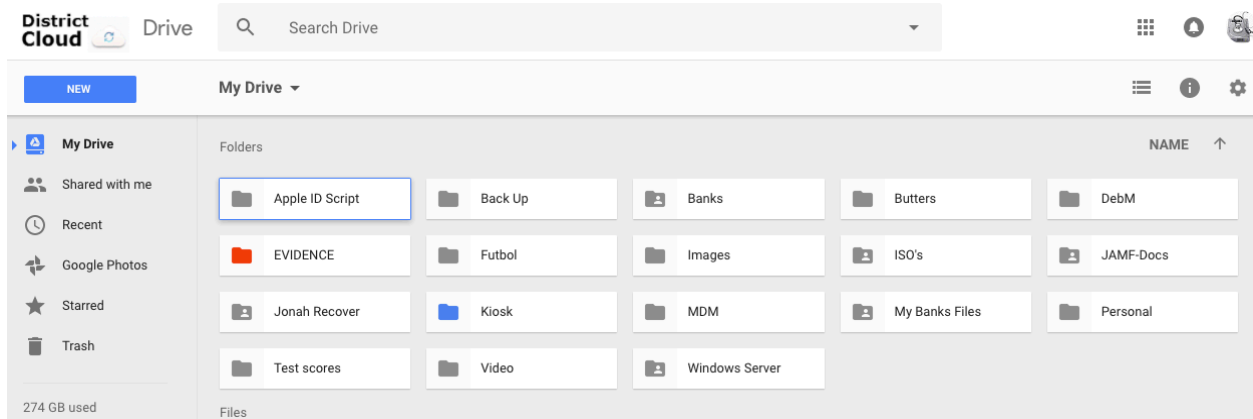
District Cloud Drive

Search Drive

NEW

My Drive

My Drive
Shared with me
Recent
Google Photos
Starred
Trash

274 GB used

Folders

NAME

Apple ID Script
Back Up
Banks
Butters
DebM
EVIDENCE
Futbol
Images
ISO's
JAMF-Docs
Jonah Recover
Kiosk
MDM
My Banks Files
Personal
Test scores
Video
Windows Server

Files